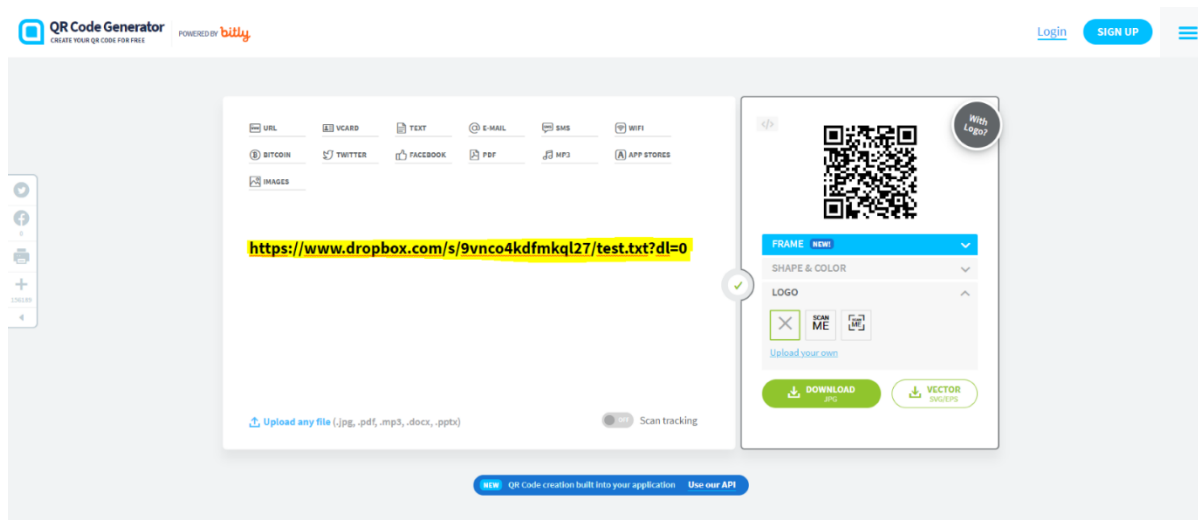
QR Code Generator
CREATE YOUR QR CODE FOR FREE

POWERED BY bitly

Login SIGN UP

URL VCARD TEXT E-MAIL SMS WIFI
BITCOIN TWITTER FACEBOOK PDF MP3 APP STORES
IMAGES

https://www.dropbox.com/s/9vnco4kdfmkql27/test.txt?dl=0

Upload any file (.jpg, .pdf, .mp3, .docx, .pptx)

OFF Scan tracking

With Logo?

FRAME NEW!
SHAPE & COLOR
LOGO

SCAN ME

Upload your own

DOWNLOAD JPG
VECTOR SVG/EPS

NEW QR Code creation built into your application Use our API

0
136189